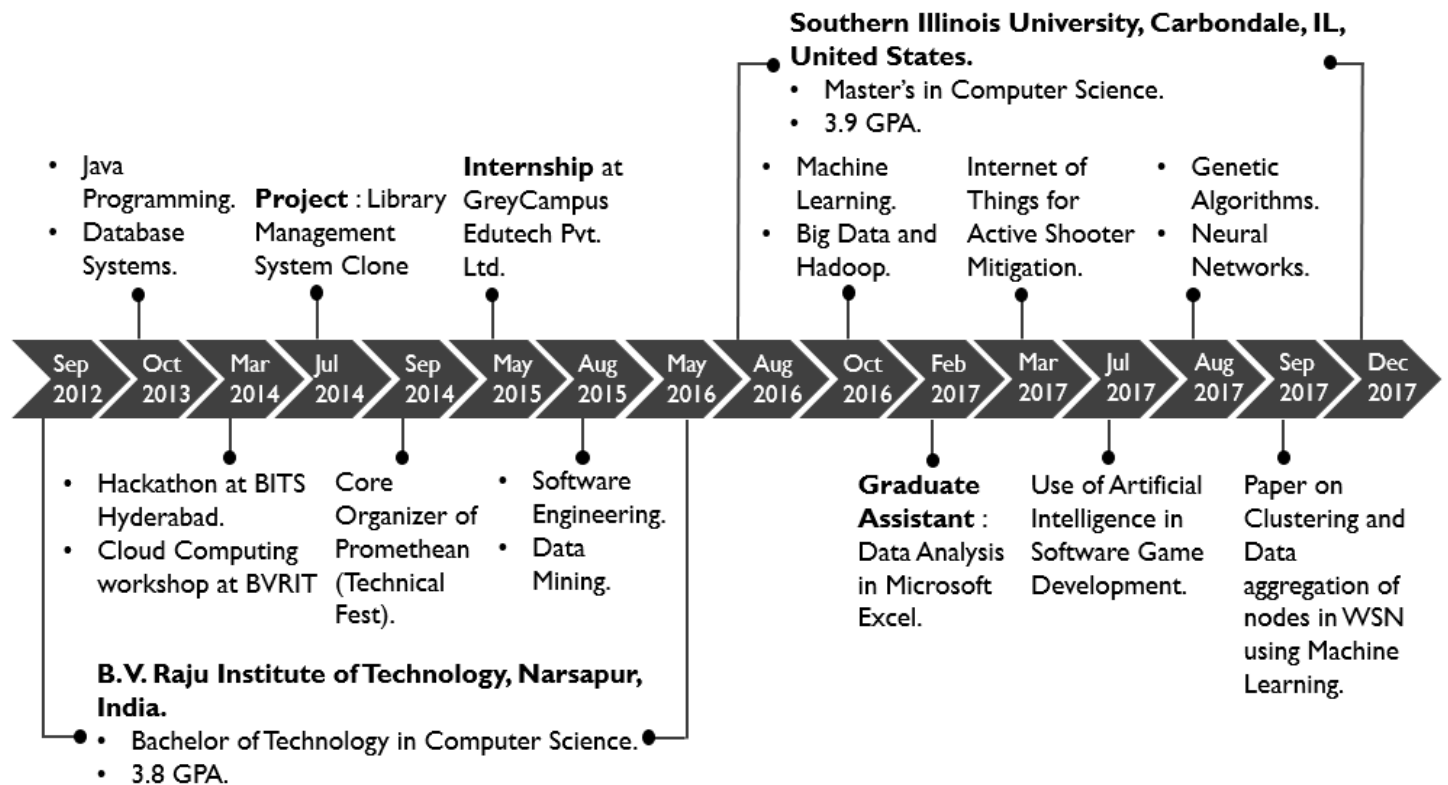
Southern Illinois University, Carbondale, IL, United States.
• Master's in Computer Science.
• 3.9 GPA.

• Java Programming.
• Database Systems.

Project : Library Management System Clone

Internship at GreyCampus Edutech Pvt. Ltd.

• Machine Learning.
• Big Data and Hadoop.

Internet of Things for Active Shooter Mitigation.

• Genetic Algorithms.
• Neural Networks.

Sep 2012
Oct 2013
Mar 2014
Jul 2014
Sep 2014
May 2015
Aug 2015
May 2016
Aug 2016
Oct 2016
Feb 2017
Mar 2017
Jul 2017
Aug 2017
Sep 2017
Dec 2017

• Hackathon at BITS Hyderabad.
• Cloud Computing workshop at BVRIT

Core Organizer of Promethean (Technical Fest).

• Software Engineering.
• Data Mining.

Graduate Assistant : Data Analysis in Microsoft Excel.

Use of Artificial Intelligence in Software Game Development.

Paper on Clustering and Data aggregation of nodes in WSN using Machine Learning.

B.V. Raju Institute of Technology, Narsapur, India.
• Bachelor of Technology in Computer Science.
• 3.8 GPA.